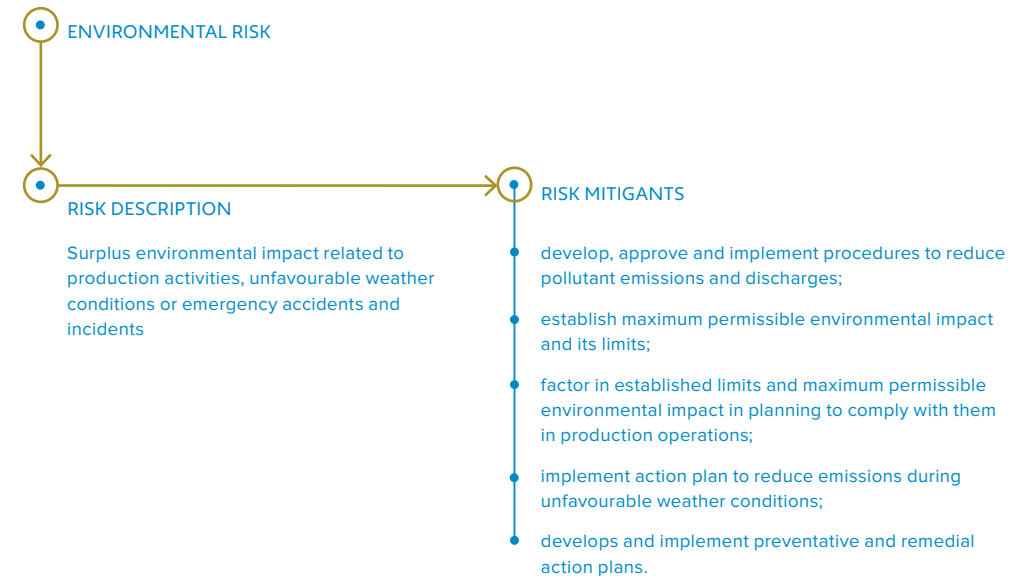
ENVIRONMENTAL RISK

RISK DESCRIPTION

Surplus environmental impact related to production activities, unfavourable weather conditions or emergency accidents and incidents

RISK MITIGANTS

develop, approve and implement procedures to reduce pollutant emissions and discharges;

establish maximum permissible environmental impact and its limits;

factor in established limits and maximum permissible environmental impact in planning to comply with them in production operations;

implement action plan to reduce emissions during unfavourable weather conditions;

develops and implement preventative and remedial action plans.